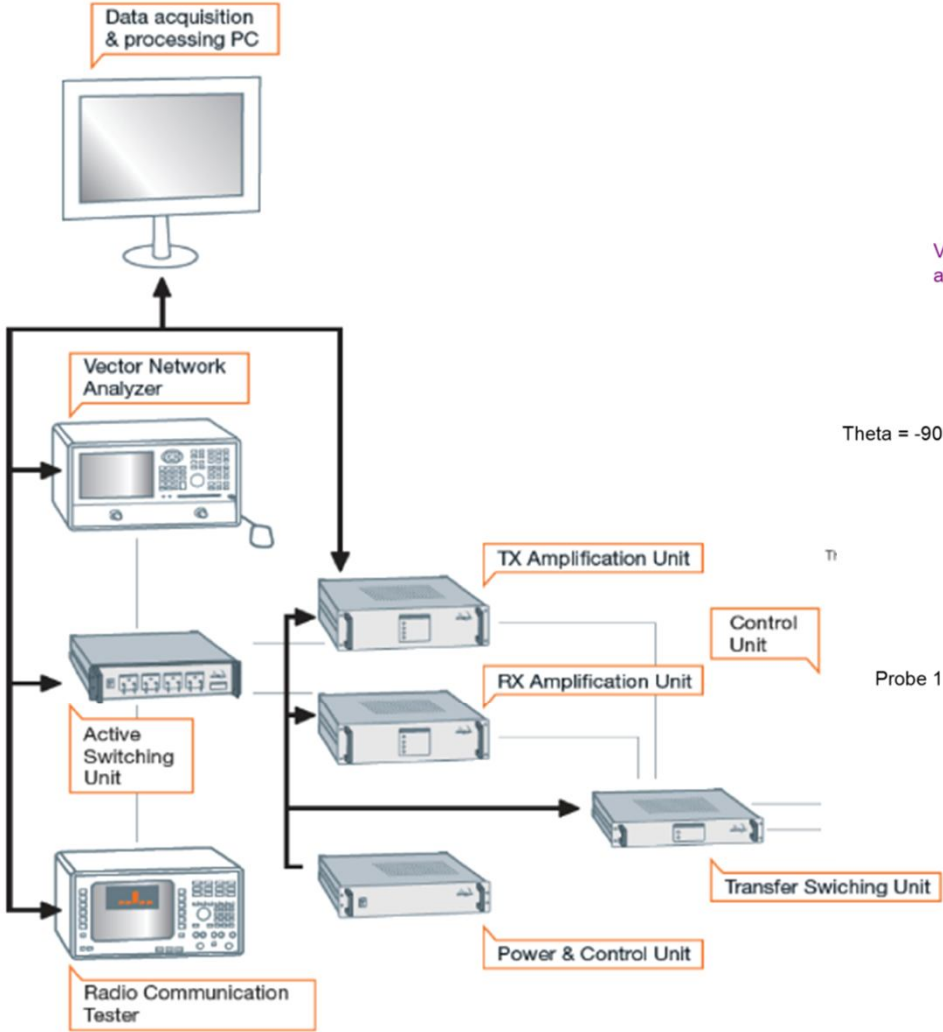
Data acquisition & processing PC

V
a

Vector Network Analyzer

Theta = -90

TX Amplification Unit

Th

Control Unit

RX Amplification Unit

Probe 1

Active Switching Unit

Transfer Swiching Unit

Power & Control Unit

Radio Communication Tester